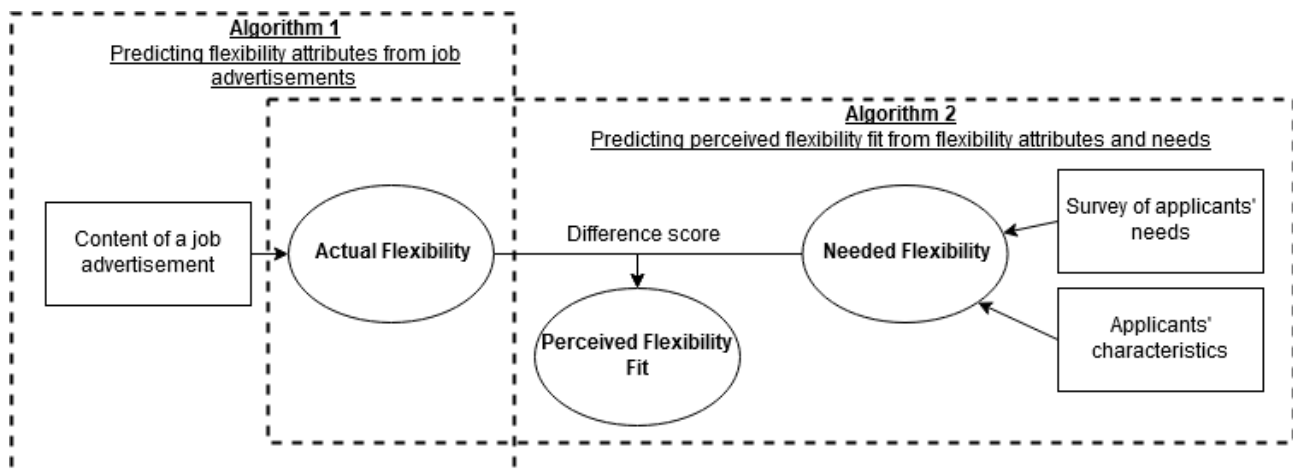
Algorithm 1
Predicting flexibility attributes from job advertisements

Algorithm 2
Predicting perceived flexibility fit from flexibility attributes and needs

Content of a job advertisement

Actual Flexibility

Difference score

Needed Flexibility

Survey of applicants' needs

Perceived Flexibility Fit

Applicants' characteristics